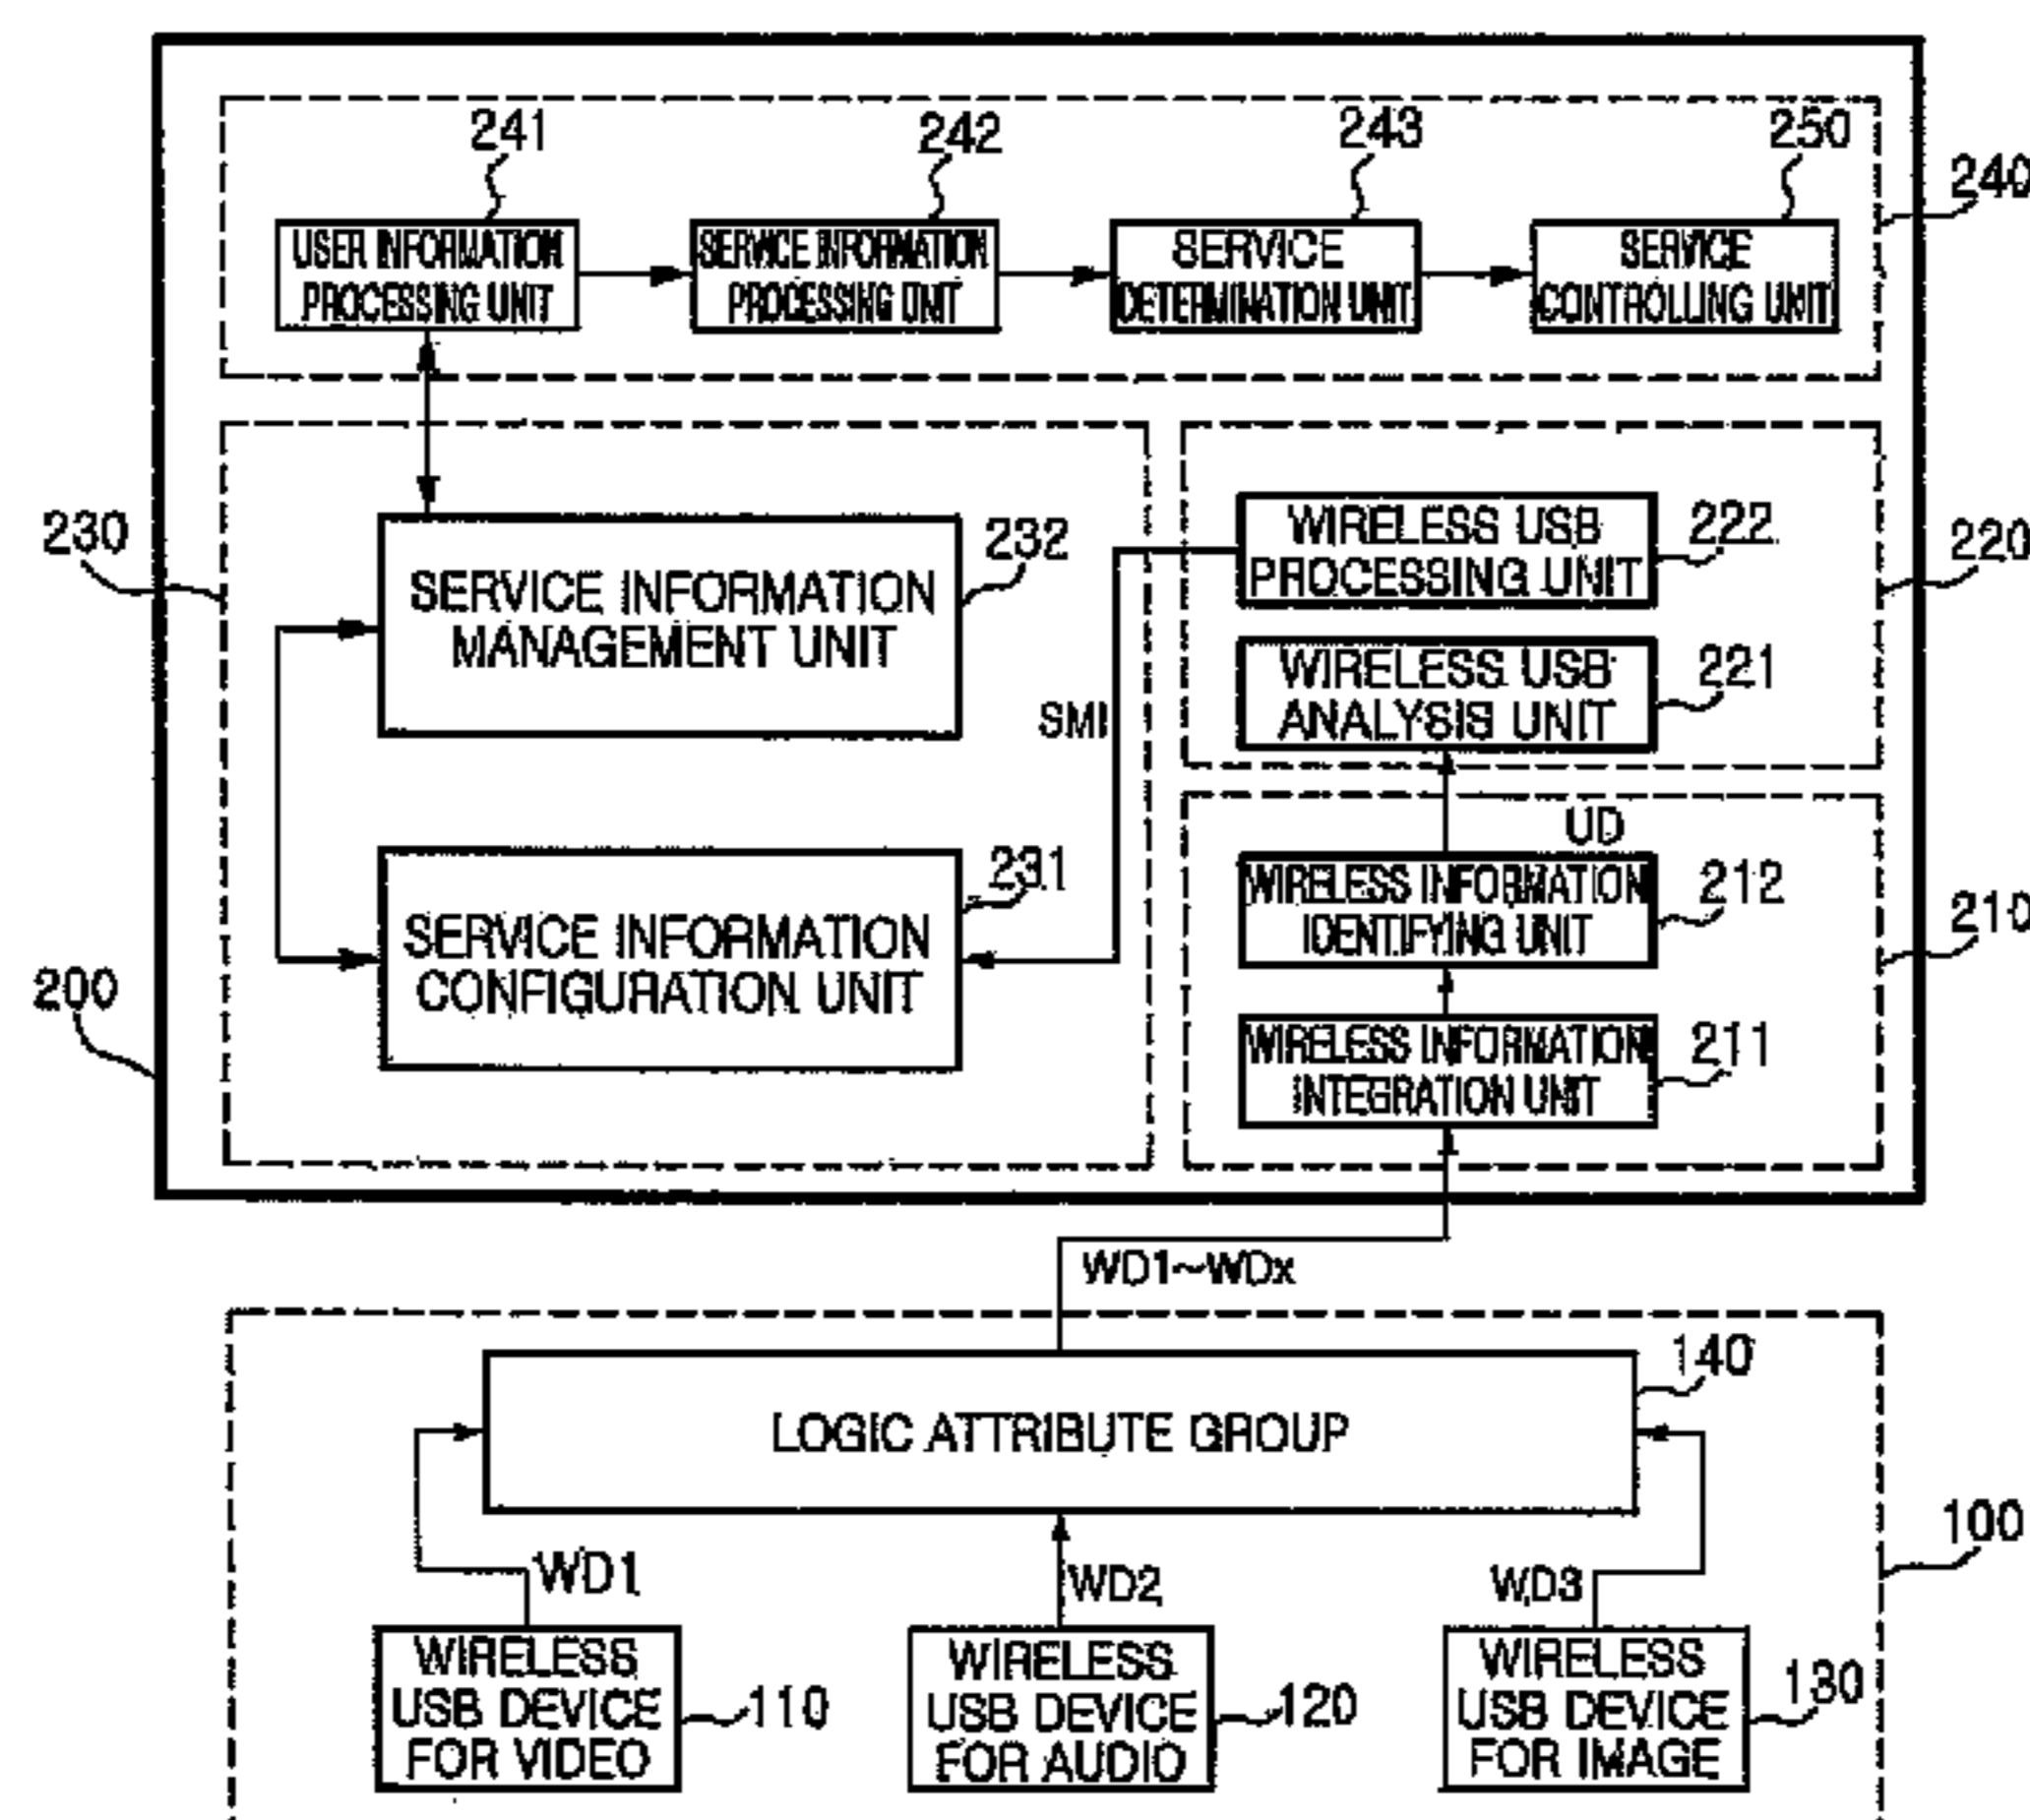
241
242
243
250
240
USER INFORMATION PROCESSING UNIT
SERVICE INFORMATION PROCESSING UNIT
SERVICE DETERMINATION UNIT
SERVICE CONTROLLING UNIT
230
232
SERVICE INFORMATION MANAGEMENT UNIT
WIRELESS USB PROCESSING UNIT
222
220
WIRELESS USB ANALYSIS UNIT
221
SMI
UD
231
WIRELESS INFORMATION IDENTIFYING UNIT
212
SERVICE INFORMATION CONFIGURATION UNIT
210
200
WIRELESS INFORMATION INTEGRATION UNIT
211
WD1~WDx
140
LOGIC ATTRIBUTE GROUP
100
WD1
WD2
WD3
WIRELESS USB DEVICE FOR VIDEO
110
WIRELESS USB DEVICE FOR AUDIO
120
WIRELESS USB DEVICE FOR IMAGE
130